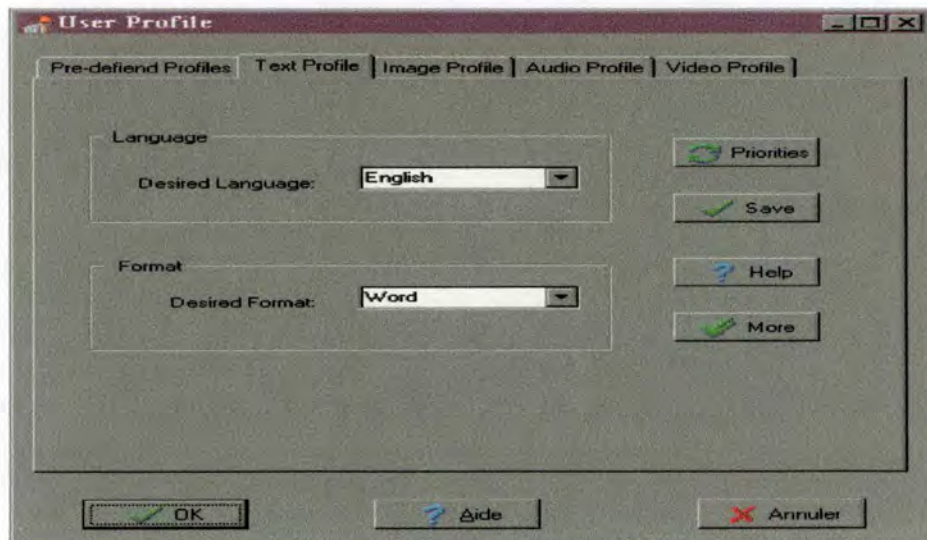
User Profile

Pre-defiend Profiles | Text Profile | Image Profile | Audio Profile | Video Profile

Language

Desired Language: English

Format

Desired Format: Word

Priorities

Save

Help

More

OK

Aide

Annuler